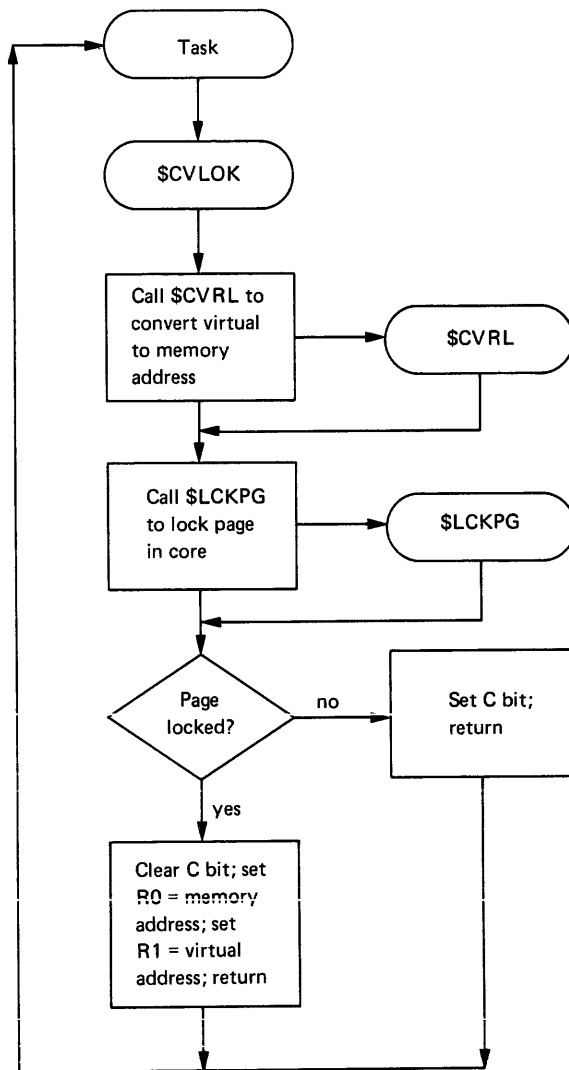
Task

$CVLOK

Call $CVRL to convert virtual to memory address

$CVRL

Call $LCKPG to lock page in core

$LCKPG

Page locked?

no

Set C bit; return

yes

Clear C bit; set R0 = memory address; set R1 = virtual address; return